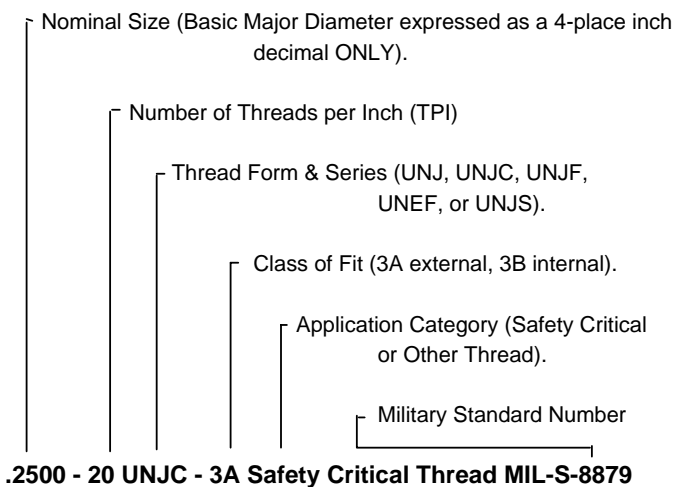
Nominal Size (Basic Major Diameter expressed as a 4-place inch decimal ONLY).

Number of Threads per Inch (TPI)

Thread Form & Series (UNJ, UNJC, UNJF, UNEF, or UNJS).

Class of Fit (3A external, 3B internal).

Application Category (Safety Critical or Other Thread).

Military Standard Number

**.2500 - 20 UNJC - 3A Safety Critical Thread MIL-S-8879**